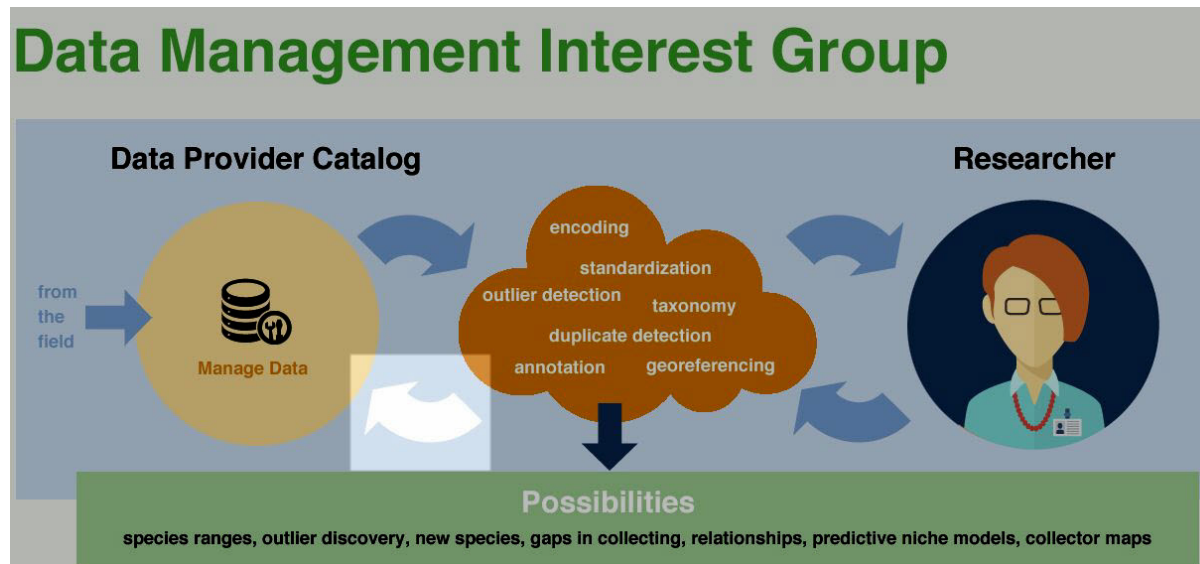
Data Management Interest Group

Data Provider Catalog

Researcher

from the field

Manage Data

encoding
standardization
outlier detection
taxonomy
duplicate detection
annotation
georeferencing

Possibilities

species ranges, outlier discovery, new species, gaps in collecting, relationships, predictive niche models, collector maps